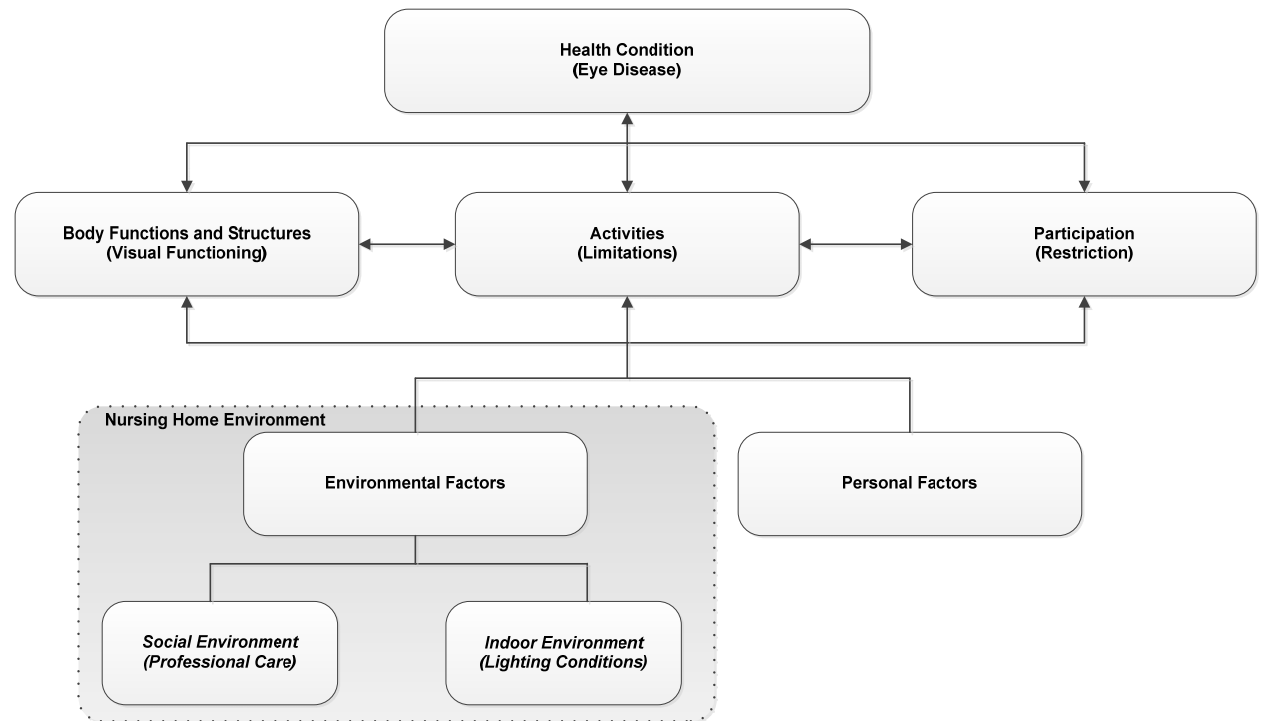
Health Condition
(Eye Disease)

Body Functions and Structures
(Visual Functioning)

Activities
(Limitations)

Participation
(Restriction)

Nursing Home Environment

Environmental Factors

Personal Factors

Social Environment
(Professional Care)

Indoor Environment
(Lighting Conditions)